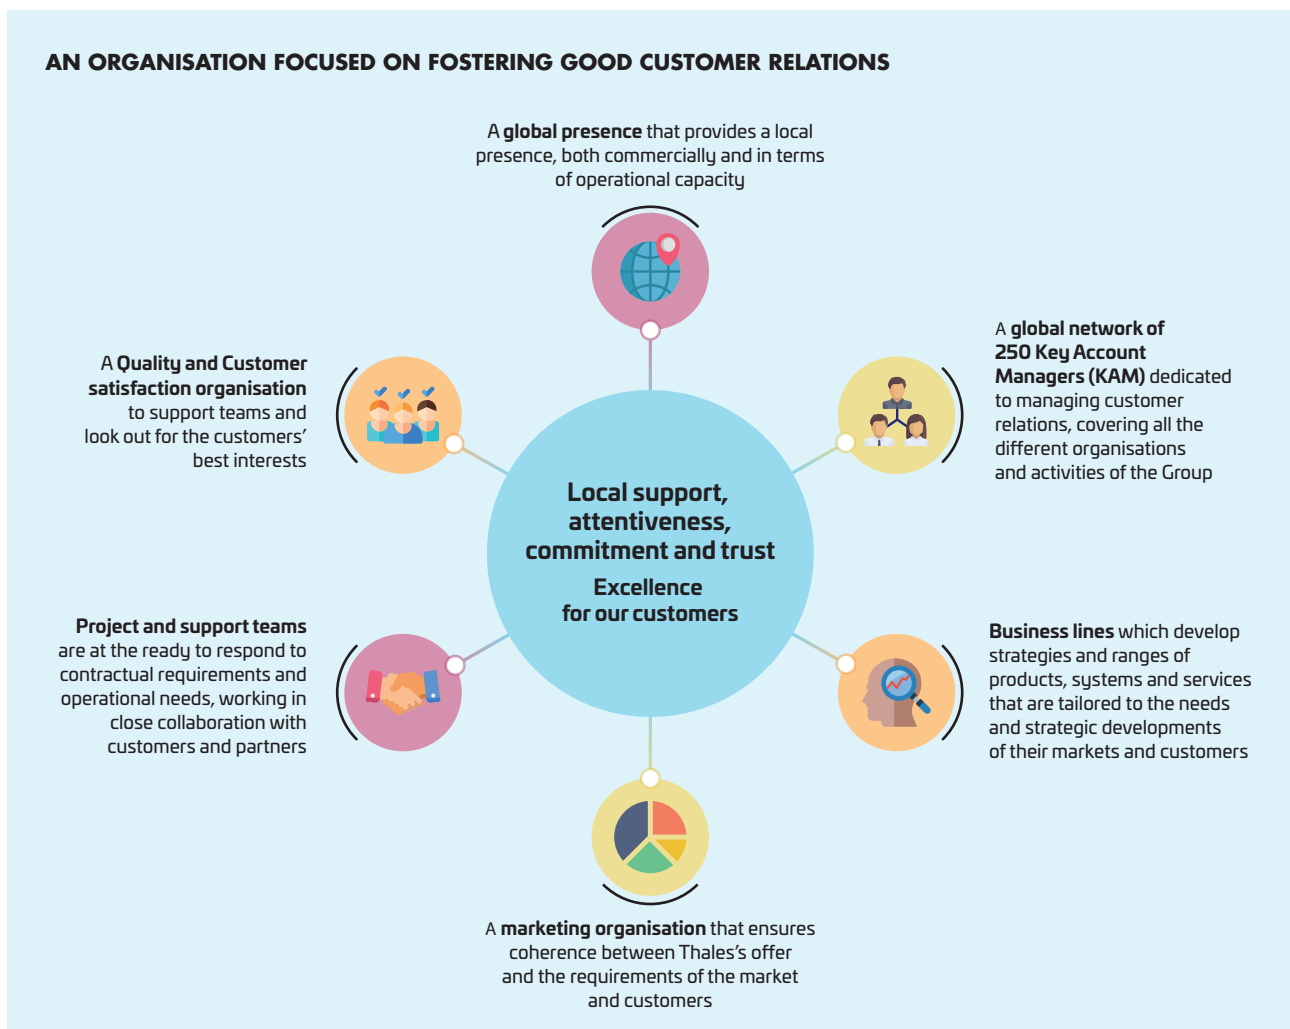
AN ORGANISATION FOCUSED ON FOSTERING GOOD CUSTOMER RELATIONS

A **global presence** that provides a local presence, both commercially and in terms of operational capacity

A **Quality and Customer satisfaction organisation** to support teams and look out for the customers' best interests

A **global network of 250 Key Account Managers (KAM)** dedicated to managing customer relations, covering all the different organisations and activities of the Group

Local support, attentiveness, commitment and trust

Excellence for our customers

**Project and support teams** are at the ready to respond to contractual requirements and operational needs, working in close collaboration with customers and partners

**Business lines** which develop strategies and ranges of products, systems and services that are tailored to the needs and strategic developments of their markets and customers

A **marketing organisation** that ensures coherence between Thales's offer and the requirements of the market and customers